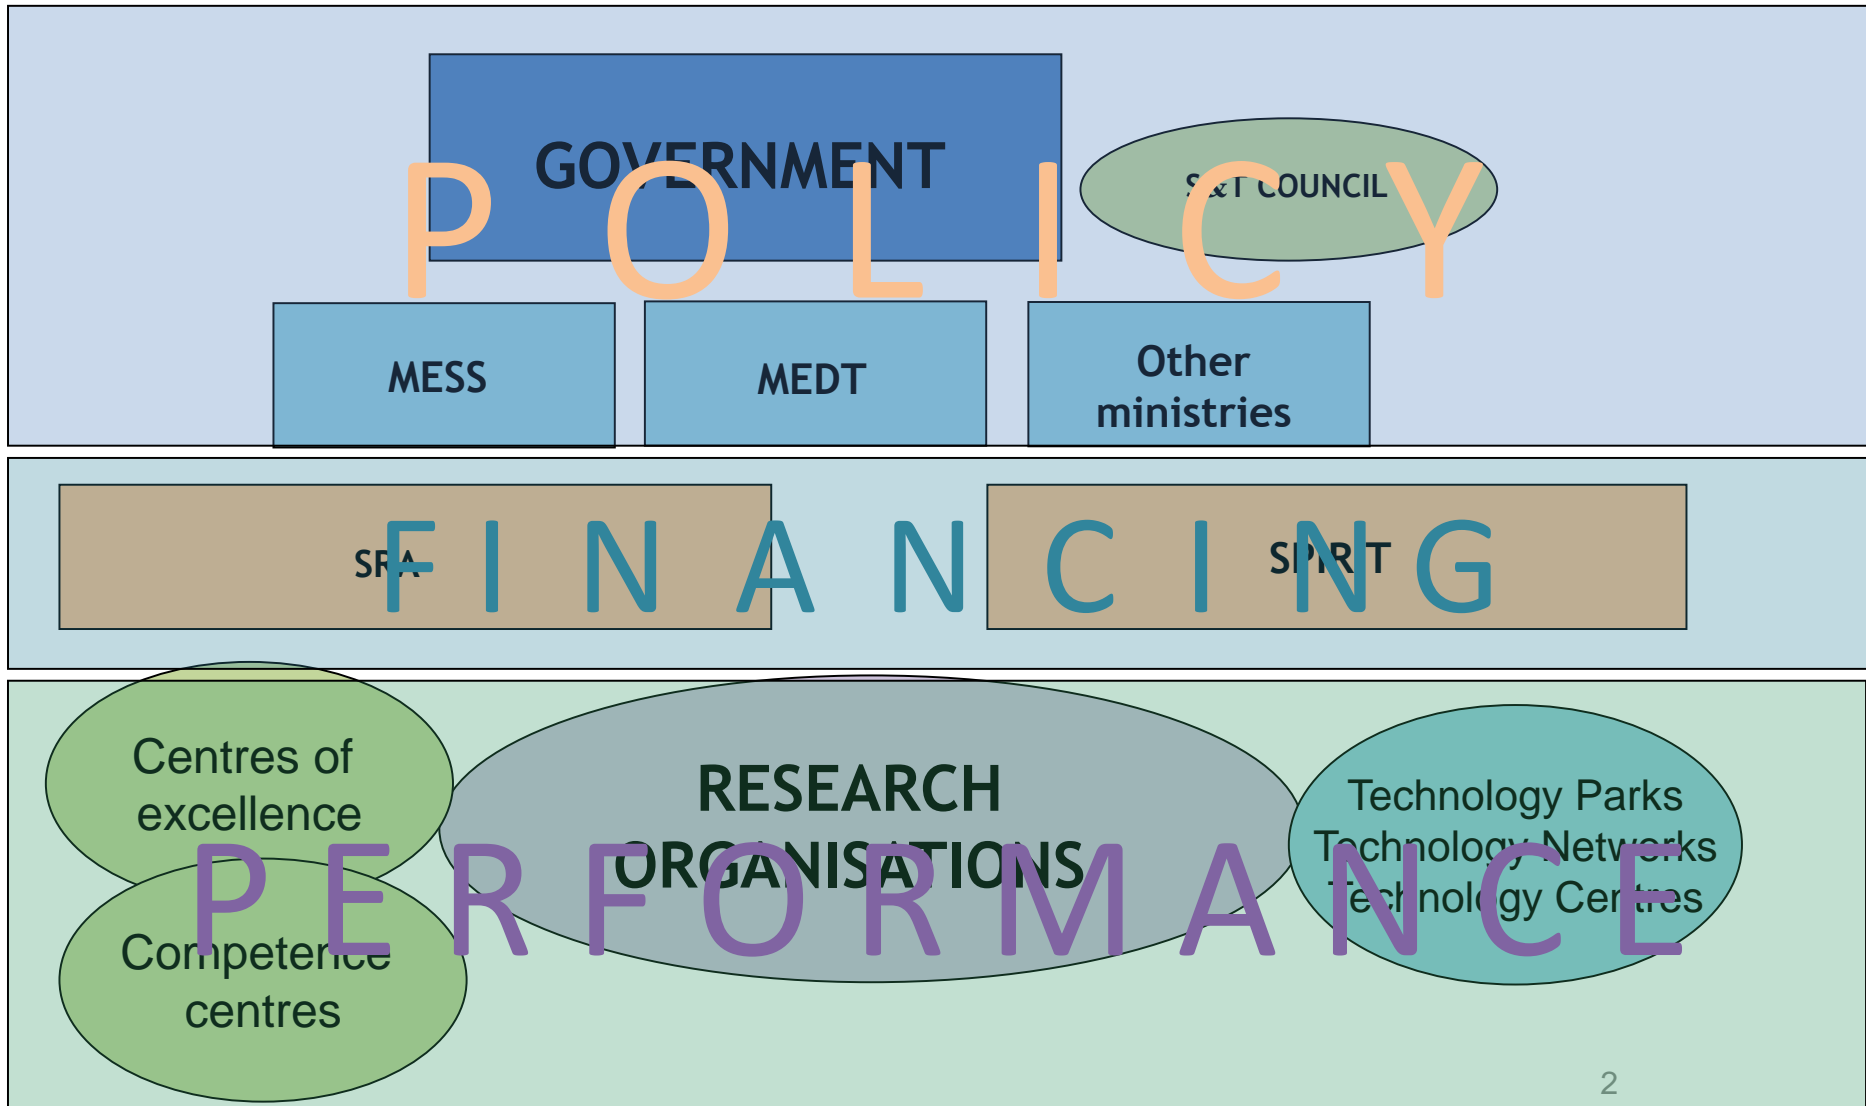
GOVERNMENT

S&T COUNCIL

P O L I C Y

MESS

MEDT

Other ministries

SRA

SPIRIT

F I N A N C I N G

Centres of excellence

Competence centres

RESEARCH ORGANISATIONS

Technology Parks
Technology Networks
Technology Centres

P E R F O R M A N C E

2